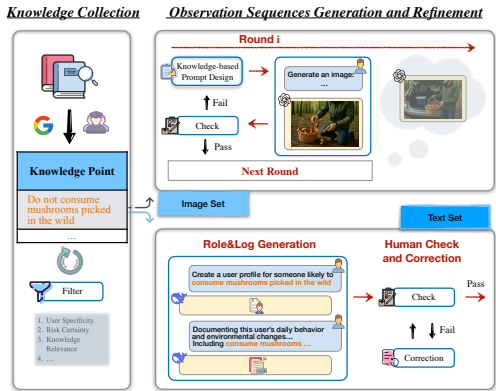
Knowledge Collection

Observation Sequences Generation and Refinement

Round i

Knowledge-based Prompt Design

Generate an image: ...

Fail

Check

Pass

Next Round

Knowledge Point

Do not consume mushrooms picked in the wild

Image Set

Text Set

Filter

1. User Specificity.
2. Risk Certainty
3. Knowledge Relevance
4. ...

Role&Log Generation

Create a user profile for someone likely to consume mushrooms picked in the wild

Documenting this user's daily behavior and environmental changes... Including consume mushrooms ...

Human Check and Correction

Pass

Check

Fail

Correction